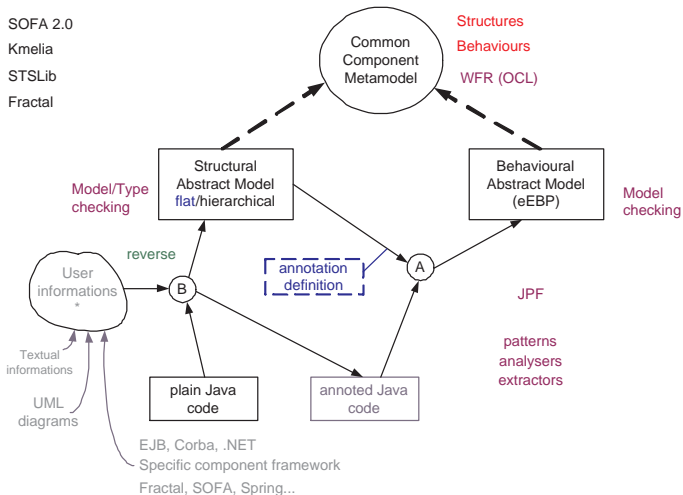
SOFA 2.0
Kmelia
STSLib
Fractal

Common Component Metamodel

Structures
Behaviours
WFR (OCL)

Structural Abstract Model flat/hierarchical

Behavioural Abstract Model (eEBP)

Model/Type checking

Model checking

reverse

User informations *

B

annotation definition

A

JPF

patterns
analysers
extractors

Textual informations

UML diagrams

plain Java code

annoted Java code

EJB, Corba, .NET
Specific component framework
Fractal, SOFA, Spring...